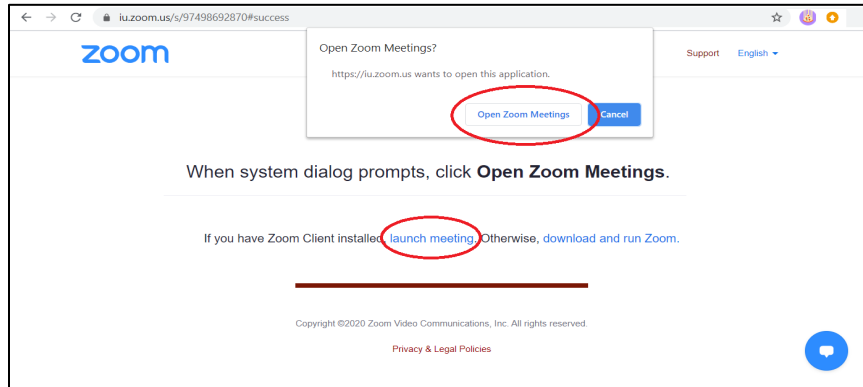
iu.zoom.us/s/97498692870#success

zoom

Open Zoom Meetings?

https://iu.zoom.us wants to open this application.

Open Zoom Meetings

Cancel

Support English

When system dialog prompts, click **Open Zoom Meetings**.

If you have Zoom Client installed, launch meeting. Otherwise, download and run Zoom.

Copyright ©2020 Zoom Video Communications, Inc. All rights reserved.

Privacy & Legal Policies